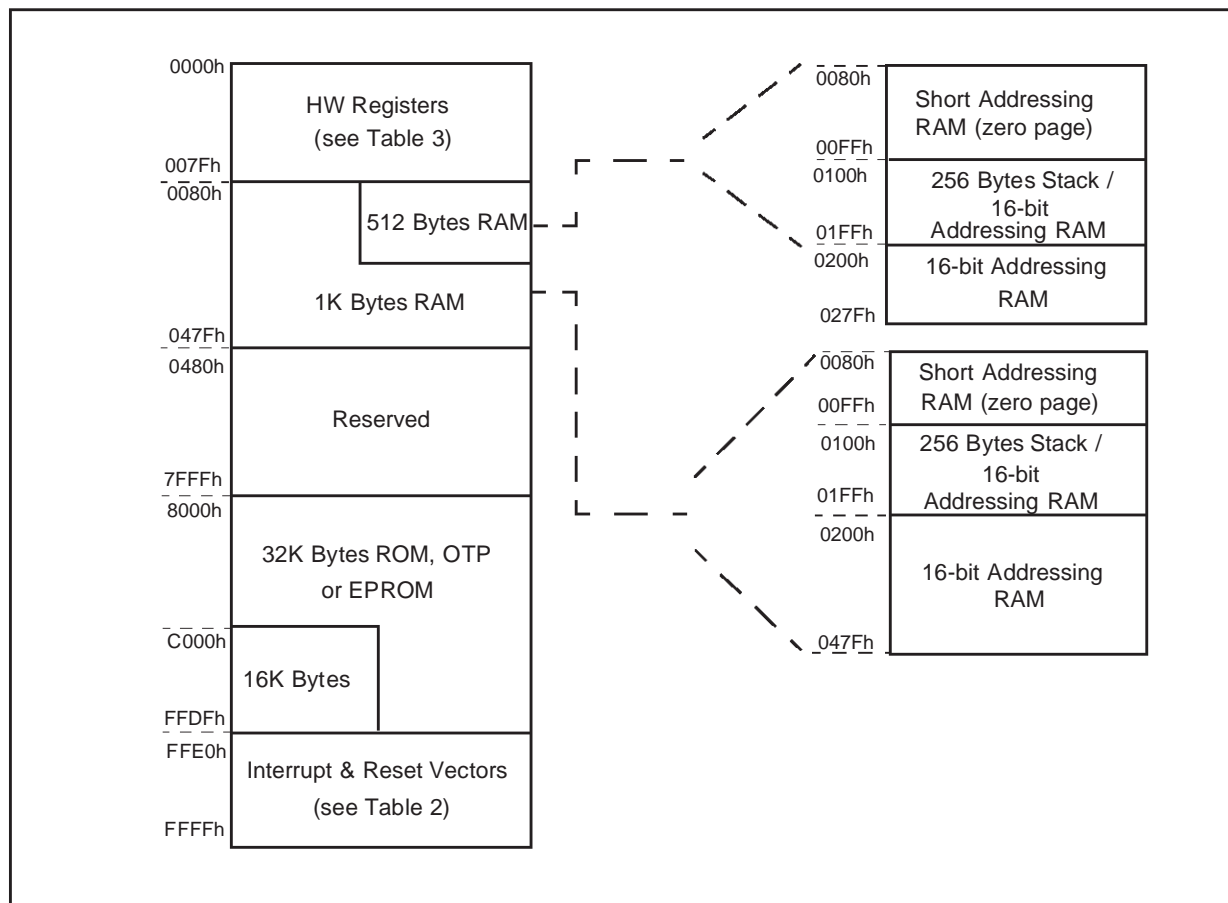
0000h
HW Registers
(see Table 3)
007Fh
0080h
512 Bytes RAM
1K Bytes RAM
047Fh
0480h
Reserved
7FFFh
8000h
32K Bytes ROM, OTP or EPROM
C000h
16K Bytes
FFDFh
FFE0h
Interrupt & Reset Vectors
(see Table 2)
FFFFh

0080h
Short Addressing RAM (zero page)
00FFh
0100h
256 Bytes Stack / 16-bit Addressing RAM
01FFh
0200h
16-bit Addressing RAM
027Fh

0080h
Short Addressing RAM (zero page)
00FFh
0100h
256 Bytes Stack / 16-bit Addressing RAM
01FFh
0200h
16-bit Addressing RAM
047Fh